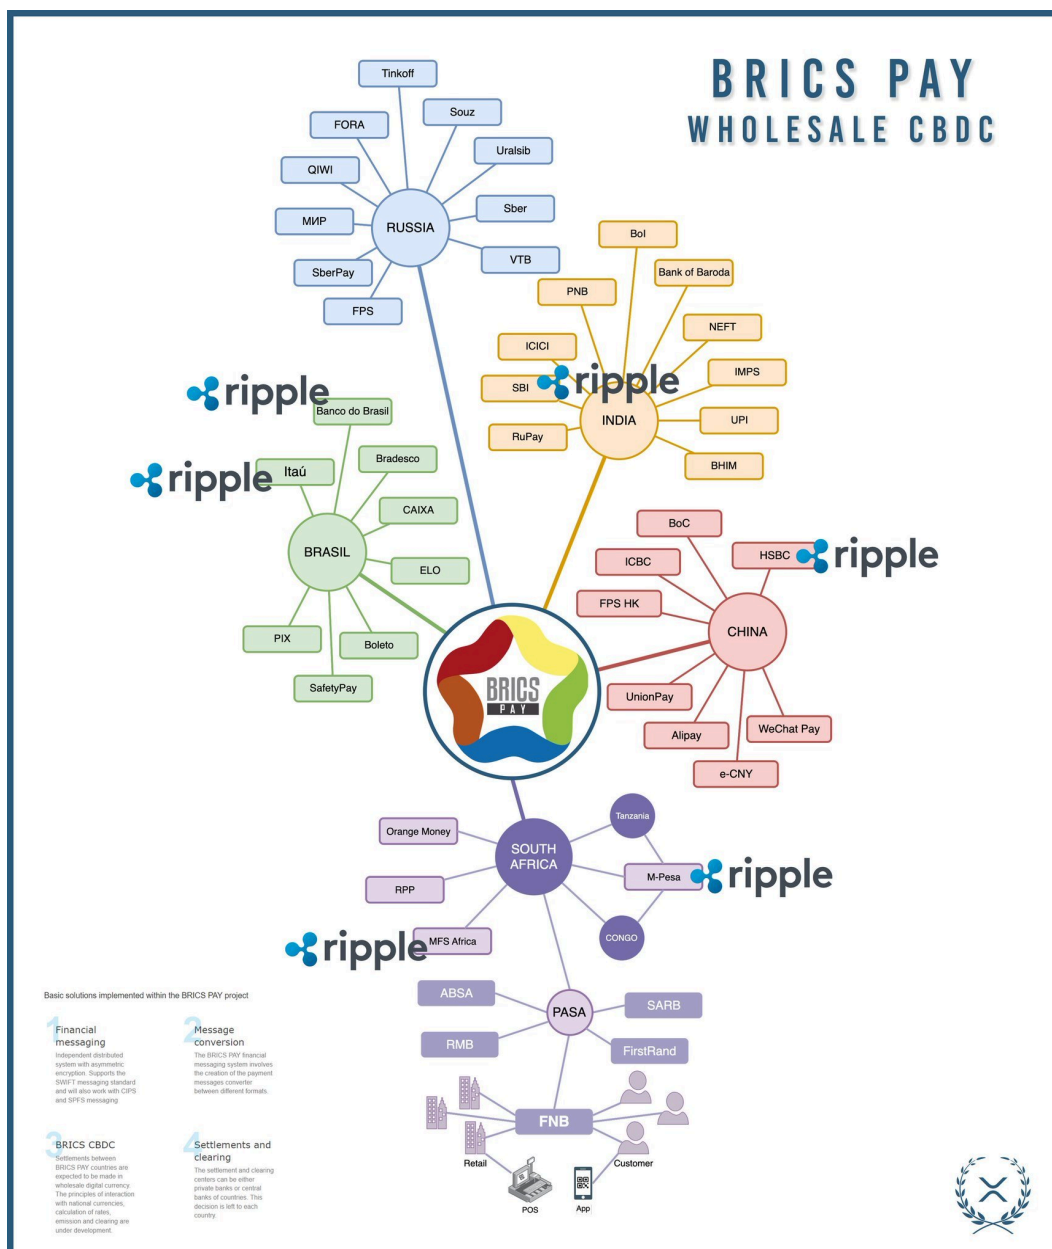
BRICS PAY
WHOLESALE CBDC

Tinkoff
Souz
FORA
Uralsib
QIWI
Sber
МИР
RUSSIA
VTB
SberPay
FPS

BoI
Bank of Baroda
PNB
NEFT
ICICI
ripple
IMPS
SBI
INDIA
UPI
RuPay
BHIM

ripple
Banco do Brasil
ripple
Itaú
Bradesco
CAIXA
BRASIL
ELO
PIX
Boleto
SafetyPay

BoC
HSBC
ripple
ICBC
FPS HK
CHINA
UnionPay
Alipay
WeChat Pay
e-CNY

BRICS PAY

Orange Money
Tanzania
SOUTH AFRICA
M-Pesa
ripple
RPP
MFS Africa
ripple
CONGO

Basic solutions implemented within the BRICS PAY project

1 Financial messaging
Independent distributed system with asymmetric encryption. Supports the SWIFT messaging standard and will also work with CIPS and SPFS messaging

2 Message conversion
The BRICS PAY financial messaging system involves the creation of the payment messages converter between different formats.

3 BRICS CBDC
Settlements between BRICS PAY countries are expected to be made in wholesale digital currency. The principles of interaction with national currencies, calculation of rates, emission and clearing are under development.

4 Settlements and clearing
The settlement and clearing centers can be either private banks or central banks of countries. This decision is left to each country.

ABSA
PASA
SARB
RMB
FirstRand
FNB
Retail
Customer
POS
App